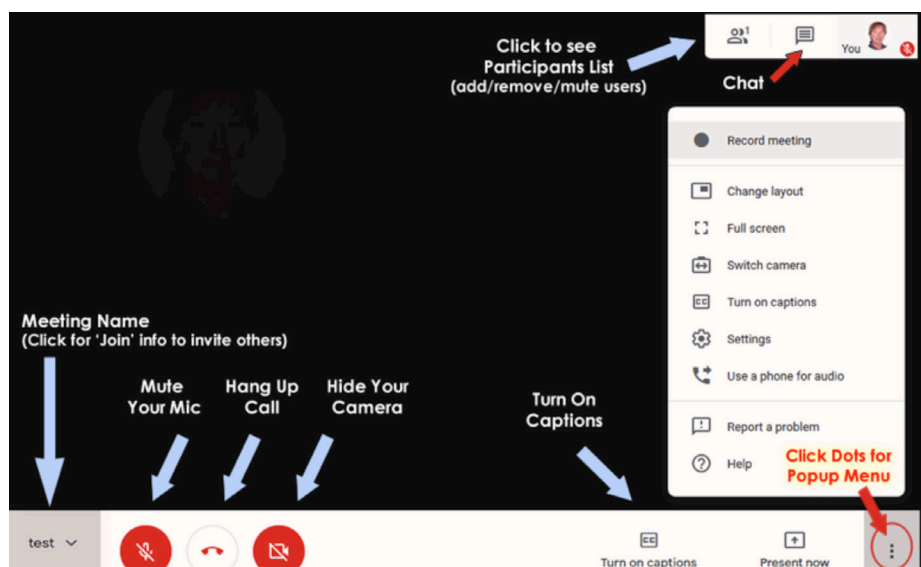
Click to see Participants List (add/remove/mute users)

1

You

Chat

Record meeting

Change layout

Full screen

Switch camera

Turn on captions

Settings

Use a phone for audio

Report a problem

Help

Click Dots for Popup Menu

Meeting Name (Click for 'Join' info to invite others)

Mute Your Mic

Hang Up Call

Hide Your Camera

Turn On Captions

test

Turn on captions

Present now